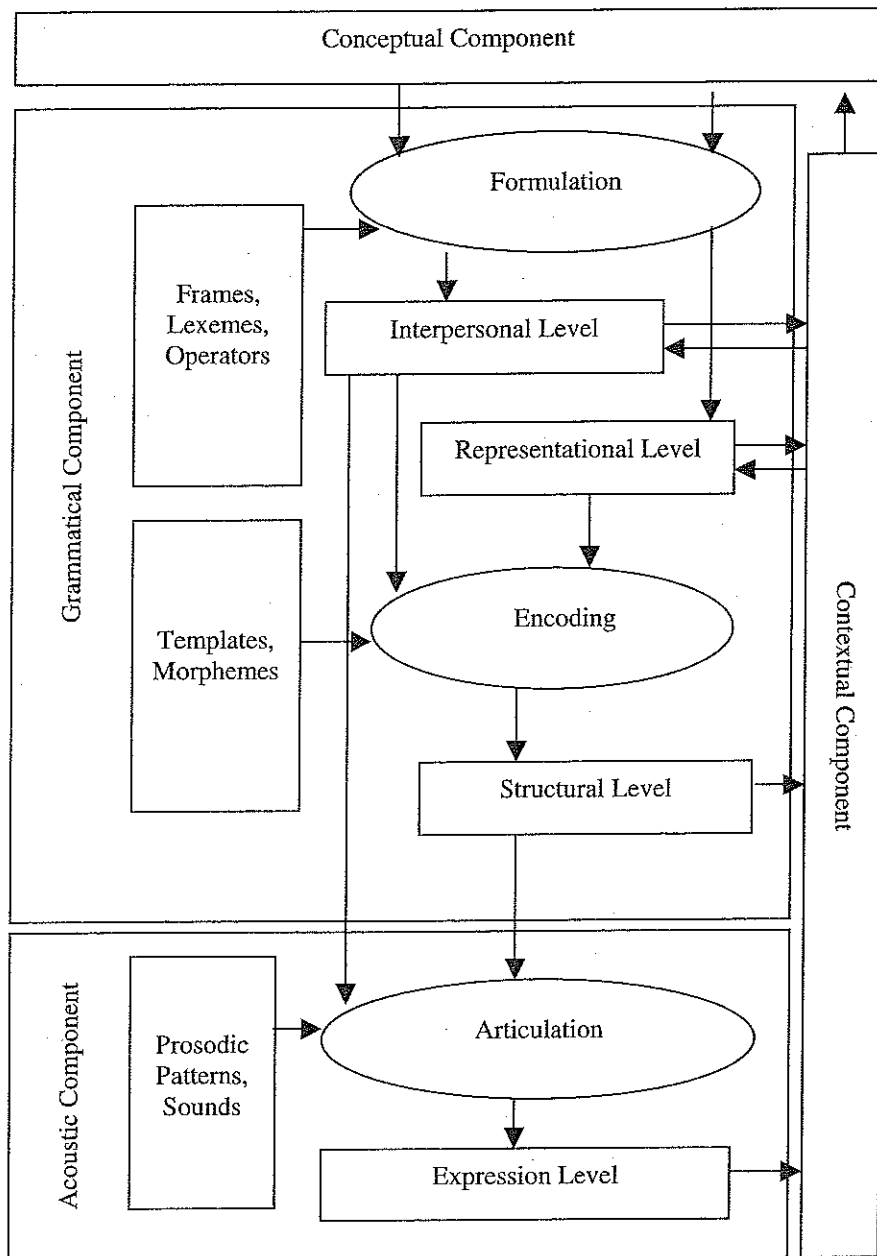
Conceptual Component

Grammatical Component

Formulation

Frames, Lexemes, Operators

Interpersonal Level

Representational Level

Templates, Morphemes

Encoding

Structural Level

Contextual Component

Acoustic Component

Prosodic Patterns, Sounds

Articulation

Expression Level